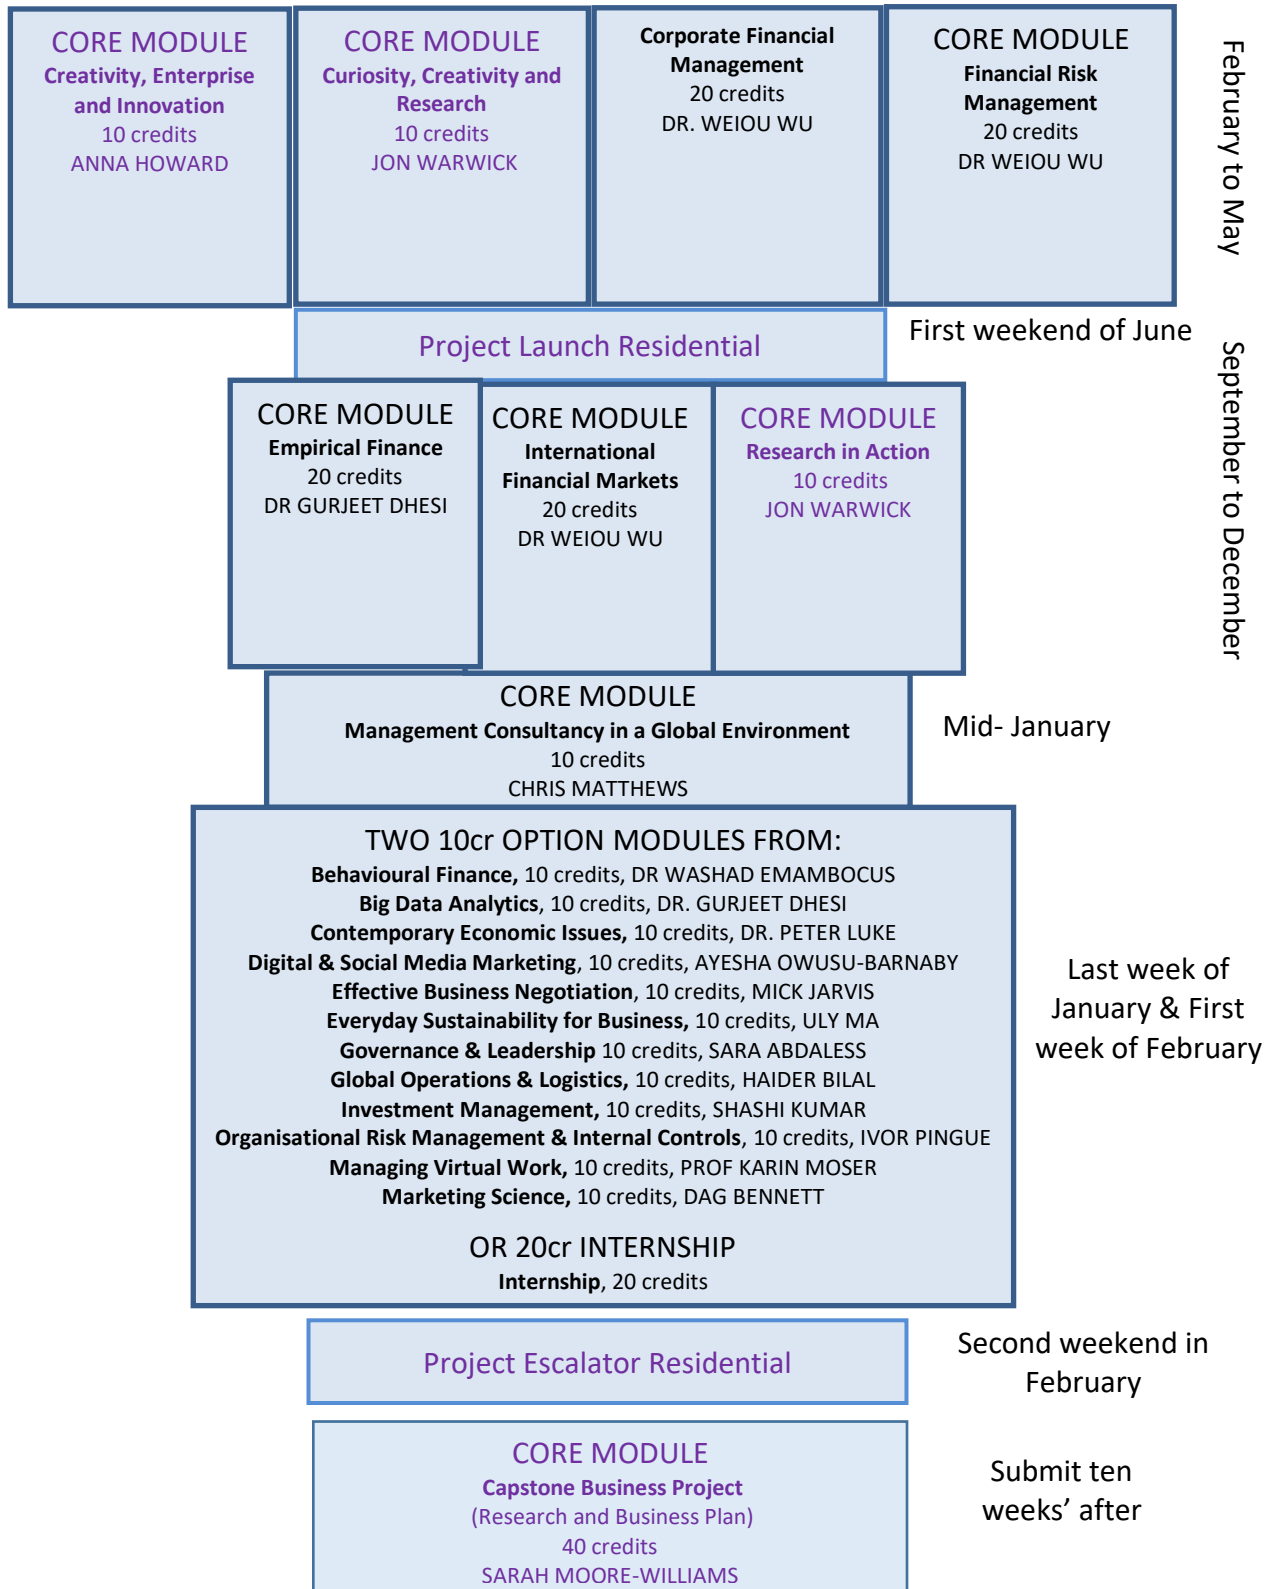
CORE MODULE
Creativity, Enterprise and Innovation
10 credits
ANNA HOWARD

CORE MODULE
Curiosity, Creativity and Research
10 credits
JON WARWICK

Corporate Financial Management
20 credits
DR. WEIOU WU

CORE MODULE
Financial Risk Management
20 credits
DR WEIOU WU

February to May

Project Launch Residential

First weekend of June

CORE MODULE
Empirical Finance
20 credits
DR GURJEET DHESI

CORE MODULE
International Financial Markets
20 credits
DR WEIOU WU

CORE MODULE
Research in Action
10 credits
JON WARWICK

September to December

CORE MODULE
Management Consultancy in a Global Environment
10 credits
CHRIS MATTHEWS

Mid- January

TWO 10cr OPTION MODULES FROM:
Behavioural Finance, 10 credits, DR WASHAD EMAMBOCUS
Big Data Analytics, 10 credits, DR. GURJEET DHESI
Contemporary Economic Issues, 10 credits, DR. PETER LUKE
Digital & Social Media Marketing, 10 credits, AYESHA OWUSU-BARNABY
Effective Business Negotiation, 10 credits, MICK JARVIS
Everyday Sustainability for Business, 10 credits, ULY MA
Governance & Leadership 10 credits, SARA ABDALESS
Global Operations & Logistics, 10 credits, HAIDER BILAL
Investment Management, 10 credits, SHASHI KUMAR
Organisational Risk Management & Internal Controls, 10 credits, IVOR PINGUE
Managing Virtual Work, 10 credits, PROF KARIN MOSER
Marketing Science, 10 credits, DAG BENNETT

OR 20cr INTERNSHIP
Internship, 20 credits

Last week of January & First week of February

Project Escalator Residential

Second weekend in February

CORE MODULE
Capstone Business Project
(Research and Business Plan)
40 credits
SARAH MOORE-WILLIAMS

Submit ten weeks' after